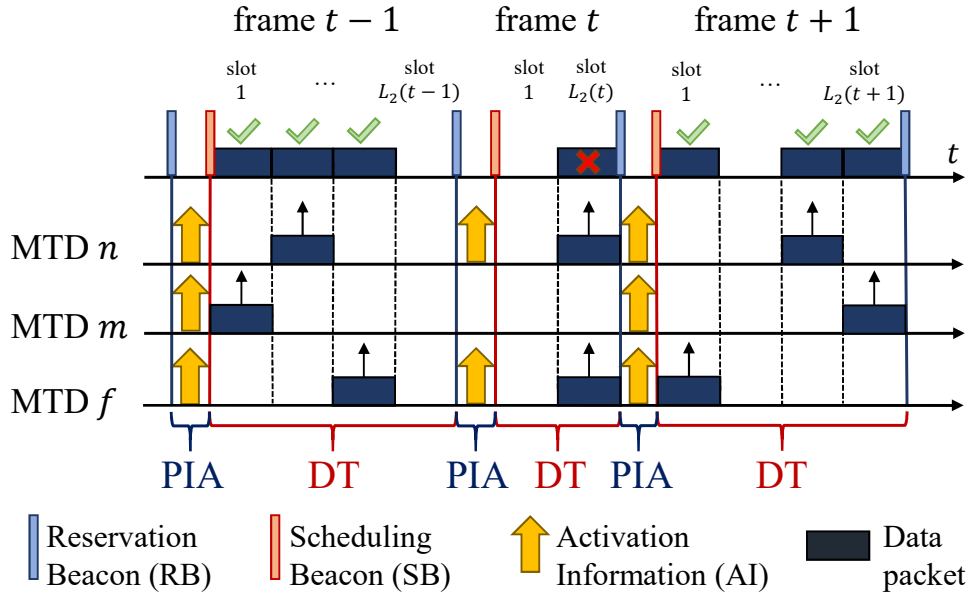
frame $t-1$ frame $t$ frame $t+1$

slot 1 … slot $L_2(t-1)$ slot 1 slot $L_2(t)$ slot 1 … slot $L_2(t+1)$

$t$

MTD $n$

MTD $m$

MTD $f$

PIA DT PIA DT PIA DT

Reservation Beacon (RB) Scheduling Beacon (SB) Activation Information (AI) Data packet